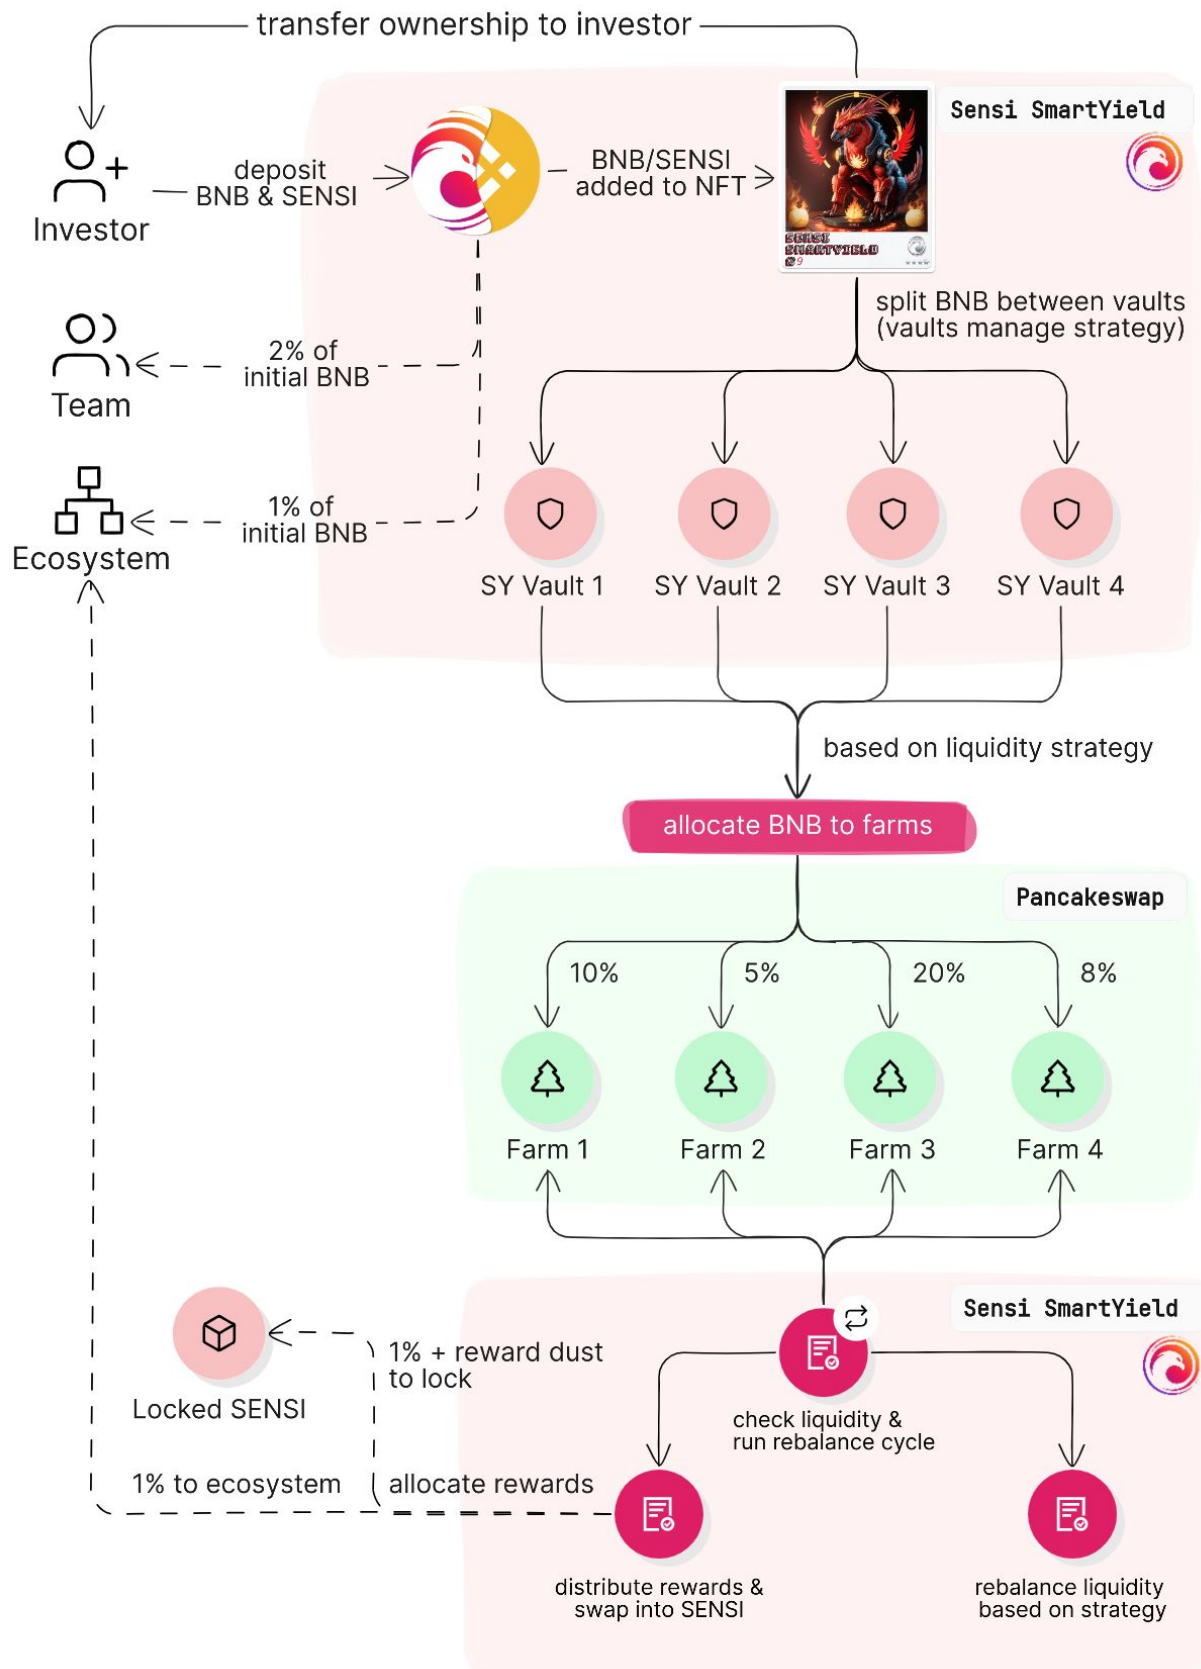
transfer ownership to investor

Investor

deposit BNB & SENSI

BNB/SENSI added to NFT

Sensi SmartYield

SENSI SMARTYIELD
#9

Team

2% of initial BNB

Ecosystem

1% of initial BNB

split BNB between vaults (vaults manage strategy)

SY Vault 1

SY Vault 2

SY Vault 3

SY Vault 4

based on liquidity strategy

allocate BNB to farms

Pancakeswap

10%

5%

20%

8%

Farm 1

Farm 2

Farm 3

Farm 4

Sensi SmartYield

Locked SENSI

1% + reward dust to lock

check liquidity & run rebalance cycle

1% to ecosystem

allocate rewards

distribute rewards & swap into SENSI

rebalance liquidity based on strategy